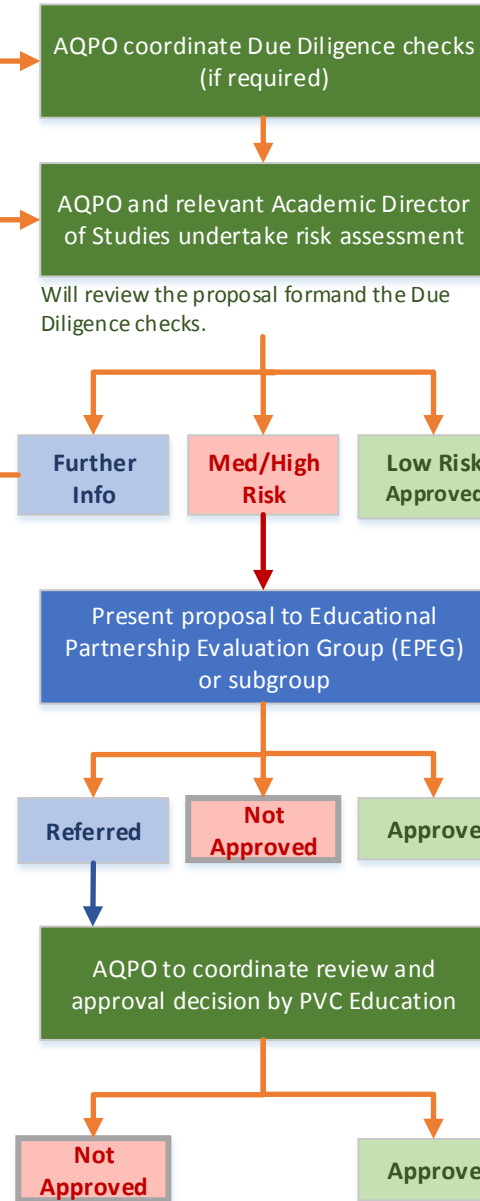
AQPO coordinate Due Diligence checks (if required)

AQPO and relevant Academic Director of Studies undertake risk assessment

Will review the proposal formand the Due Diligence checks.

Further Info

Med/High Risk

Low Risk Approved

Present proposal to Educational Partnership Evaluation Group (EPEG) or subgroup

Referred

Not Approved

Approve

AQPO to coordinate review and approval decision by PVC Education

Not Approved

Approve